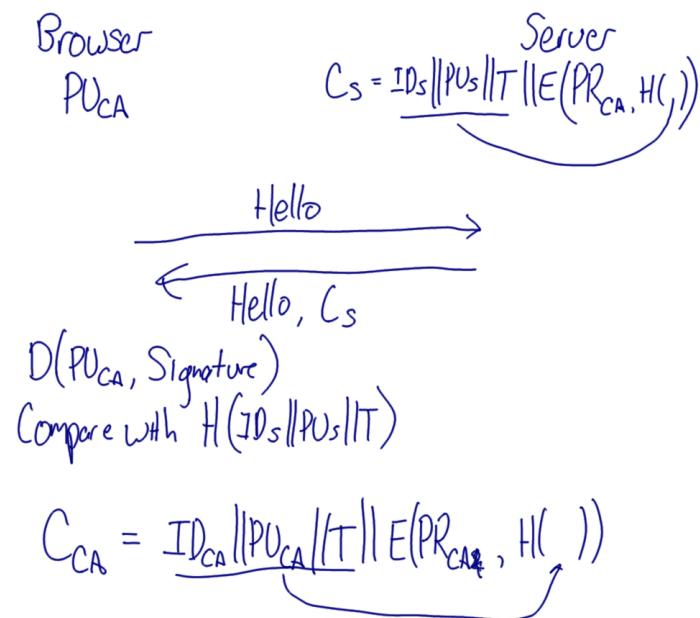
Browser
$PU_{CA}$

Server
$C_S = ID_S || PU_S || T || E(PR_{CA}, H())$

Hello

Hello, $C_S$

$D(PU_{CA}, \text{Signature})$
Compare with $H(ID_S || PU_S || T)$

$C_{CA} = ID_{CA} || PU_{CA} || T || E(PR_{CA}, H( ))$